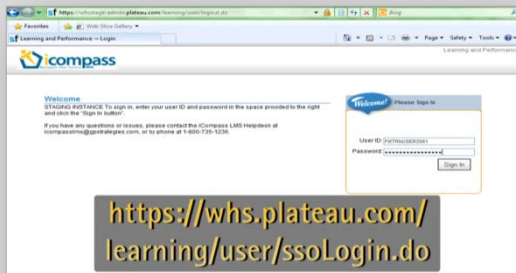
https://whsstage.admin.plateau.com/learning/user/logout.do

Bing

Favorites

Web Slice Gallery

Learning and Performance -> Login

Page

Safety

Tools

Learning and Performance

icompass

Welcome

STAGING INSTANCE To sign in, enter your user ID and password in the space provided to the right and click the "Sign In button".

If you have any questions or issues, please contact the iCompass LMS Helpdesk at icompasslms@gpstrategies.com, or by phone at 1-800-735-1236.

Welcome!

Please Sign In

User ID: FMTRAUSER0001

Password: ••••••••••••••••

Sign In

https://whs.plateau.com/learning/user/ssoLogin.do